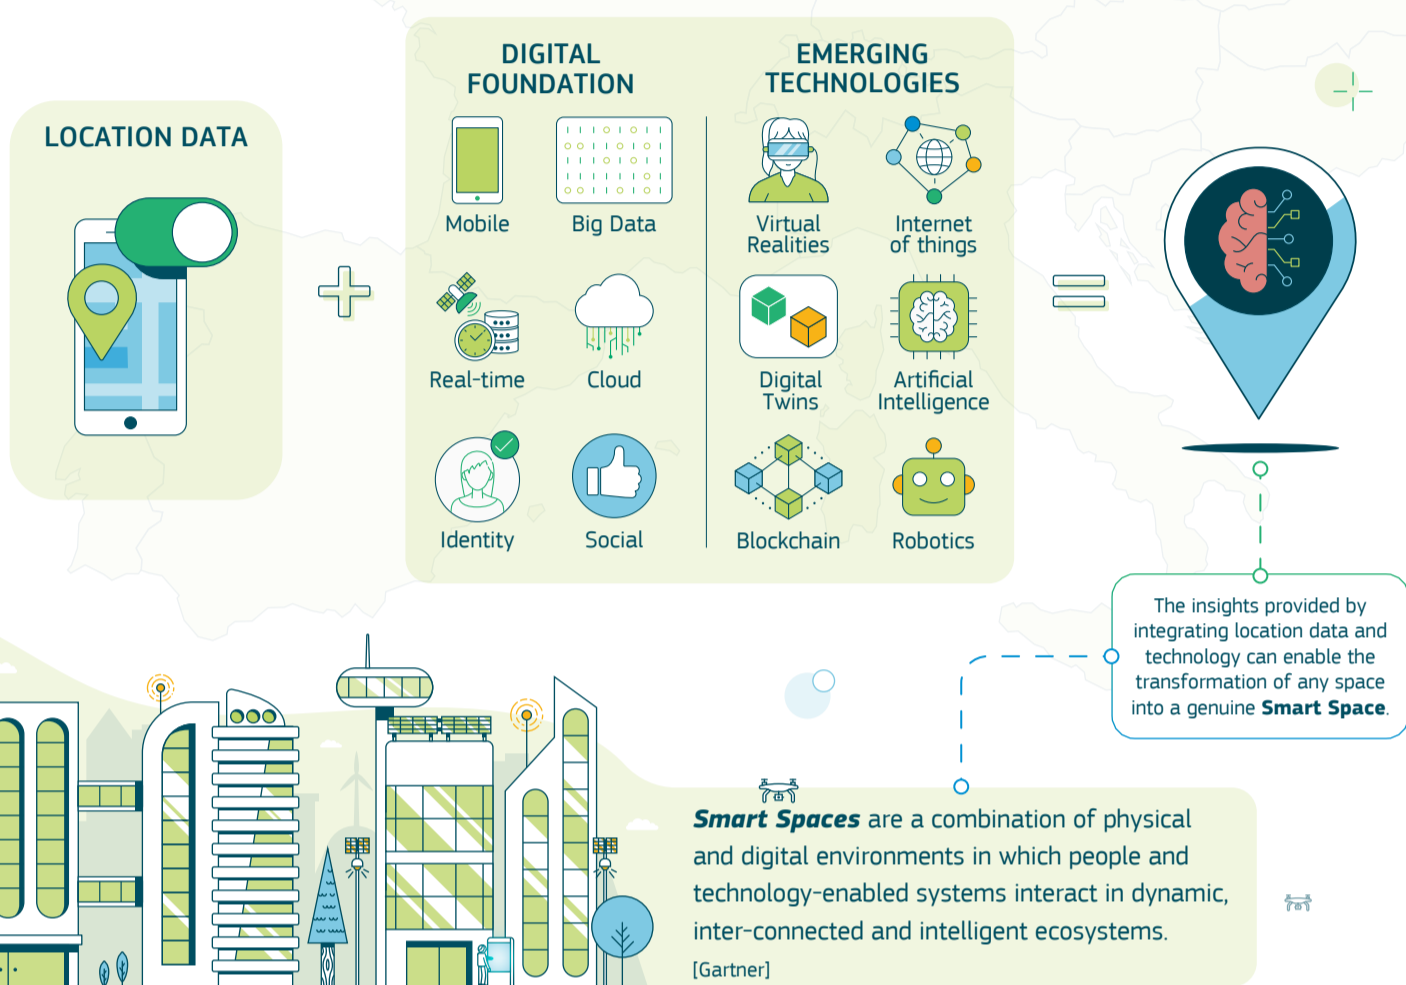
LOCATION DATA

DIGITAL FOUNDATION

Mobile

Big Data

Real-time

Cloud

Identity

Social

EMERGING TECHNOLOGIES

Virtual Realities

Internet of things

Digital Twins

Artificial Intelligence

Blockchain

Robotics

The insights provided by integrating location data and technology can enable the transformation of any space into a genuine **Smart Space**.

***Smart Spaces*** are a combination of physical and digital environments in which people and technology-enabled systems interact in dynamic, inter-connected and intelligent ecosystems.

[Gartner]